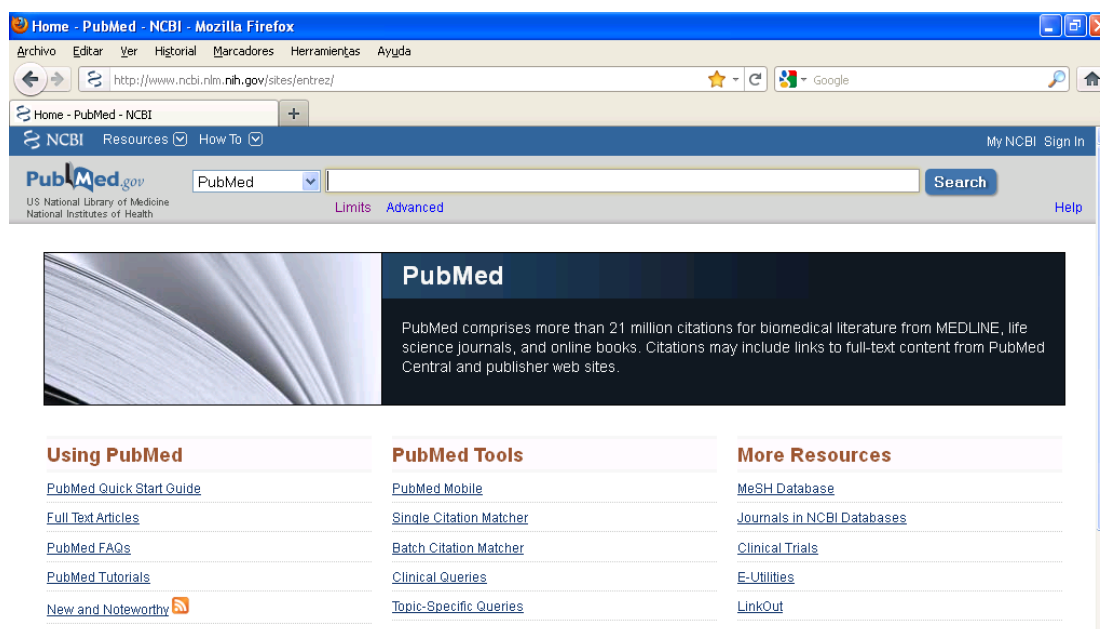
Home - PubMed - NCBI - Mozilla Firefox

Archivo Editar Ver Historial Marcadores Herramientas Ayuda

http://www.ncbi.nlm.nih.gov/sites/entrez/

Google

Home - PubMed - NCBI

NCBI Resources How To

My NCBI Sign In

PubMed.gov
US National Library of Medicine
National Institutes of Health

PubMed

Search

Limits Advanced

Help

PubMed

PubMed comprises more than 21 million citations for biomedical literature from MEDLINE, life science journals, and online books. Citations may include links to full-text content from PubMed Central and publisher web sites.

Using PubMed

PubMed Quick Start Guide

Full Text Articles

PubMed FAQs

PubMed Tutorials

New and Noteworthy

PubMed Tools

PubMed Mobile

Single Citation Matcher

Batch Citation Matcher

Clinical Queries

Topic-Specific Queries

More Resources

MeSH Database

Journals in NCBI Databases

Clinical Trials

E-Utilities

LinkOut